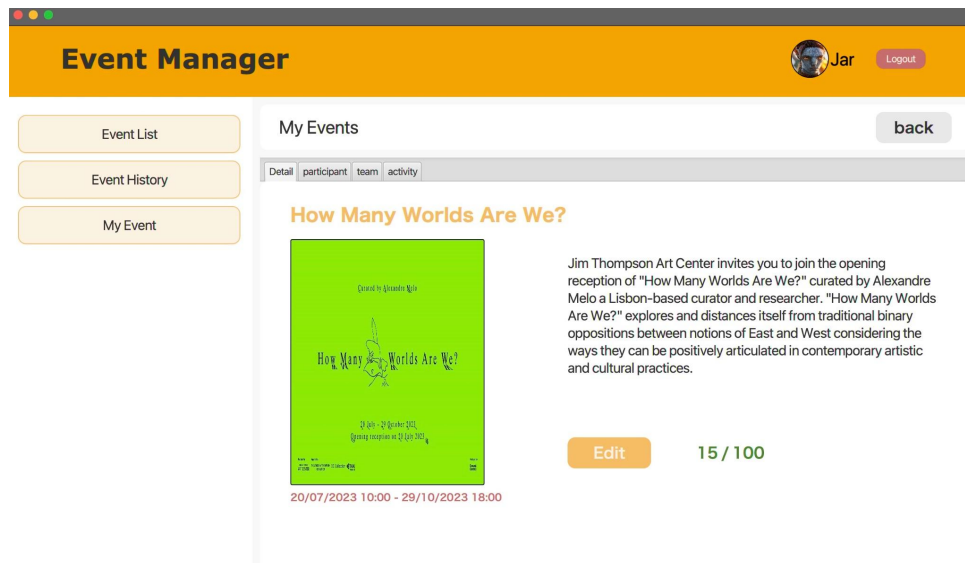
Event Manager

Jar

Logout

Event List

Event History

My Event

My Events

back

Detail participant team activity

How Many Worlds Are We?

Curated by Alexandre Melo

How Many Worlds Are We?

20 July - 29 October 2023
Opening reception on 20 July 2023

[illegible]

20/07/2023 10:00 - 29/10/2023 18:00

Jim Thompson Art Center invites you to join the opening reception of "How Many Worlds Are We?" curated by Alexandre Melo a Lisbon-based curator and researcher. "How Many Worlds Are We?" explores and distances itself from traditional binary oppositions between notions of East and West considering the ways they can be positively articulated in contemporary artistic and cultural practices.

Edit

15 / 100